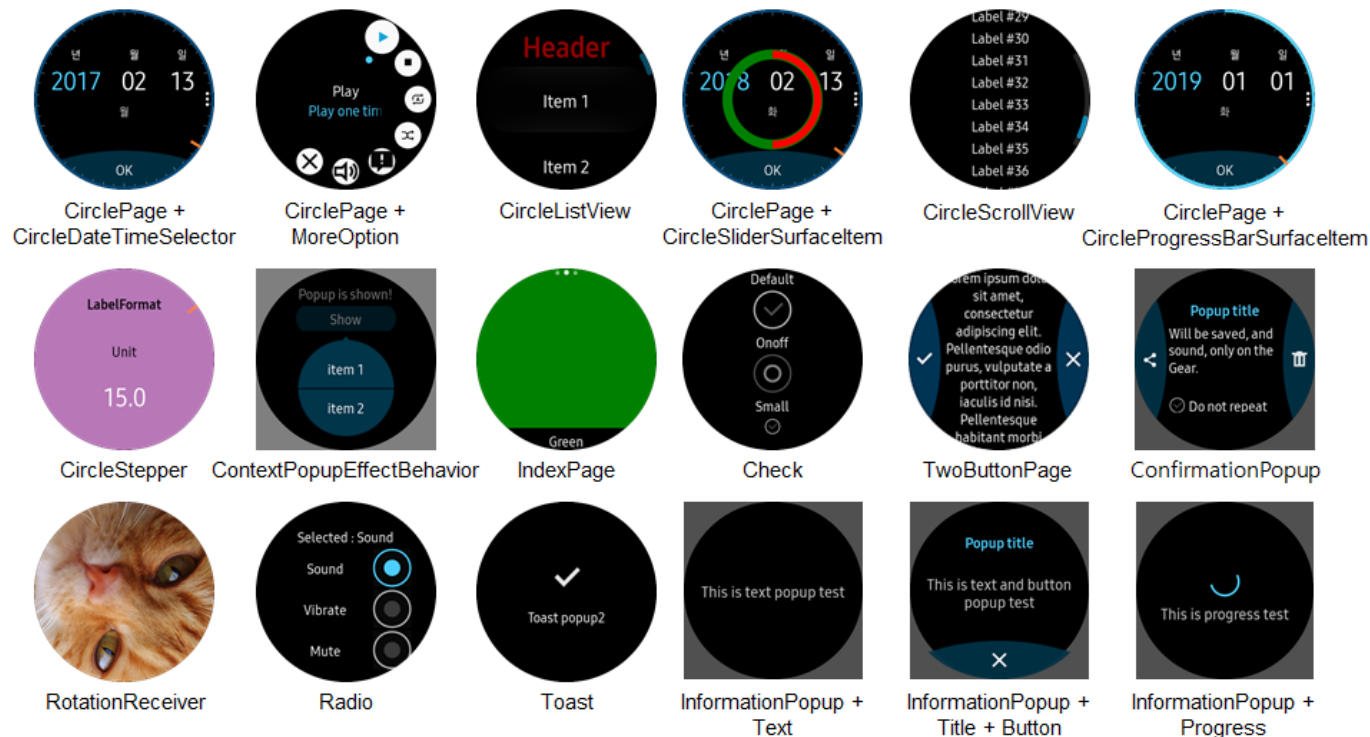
년 월 일
2017 02 13
월
OK
CirclePage + CircleDateTimeSelector

Play
Play one tim
CirclePage + MoreOption

Header
Item 1
Item 2
CircleListView

년 월 일
2018 02 13
화
OK
CirclePage + CircleSliderSurfaceItem

Label #29
Label #30
Label #31
Label #32
Label #33
Label #34
Label #35
Label #36
CircleScrollView

년 월 일
2019 01 01
화
OK
CirclePage + CircleProgressBarSurfaceItem

LabelFormat
Unit
15.0
CircleStepper

Popup is shown!
Show
item 1
item 2
ContextPopupEffectBehavior

Green
IndexPage

Default
Onoff
Small
Check

orem ipsum dolo sit amet, consectetur adipiscing elit. Pellentesque odio purus, vulputate a porttitor non, iaculis id nisi. Pellentesque habitant morbi
TwoButtonPage

Popup title
Will be saved, and sound, only on the Gear.
Do not repeat
ConfirmationPopup

RotationReceiver

Selected : Sound
Sound
Vibrate
Mute
Radio

Toast popup2
Toast

This is text popup test
InformationPopup + Text

Popup title
This is text and button popup test
InformationPopup + Title + Button

This is progress test
InformationPopup + Progress